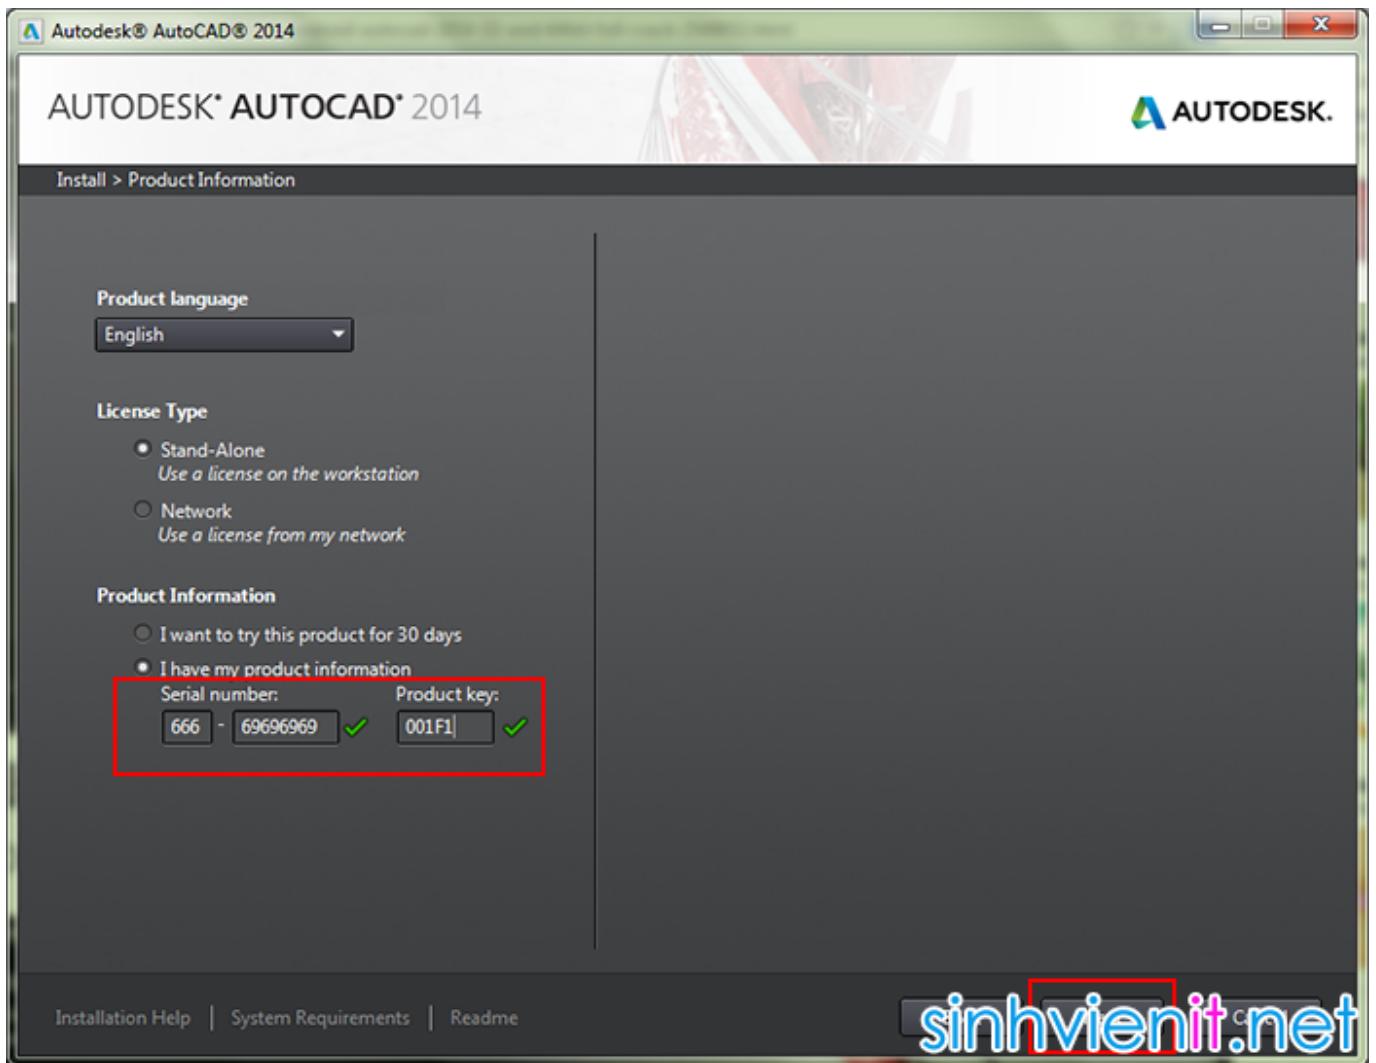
Autodesk® AutoCAD® 2014

AUTODESK® AUTOCAD® 2014

AUTODESK.

Install > Product Information

Product language

English

License Type

Stand-Alone
Use a license on the workstation

Network
Use a license from my network

Product Information

I want to try this product for 30 days

I have my product information

Serial number:

666 - 69696969

Product key:

001F1

Installation Help | System Requirements | Readme

C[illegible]

sinhvienit.net